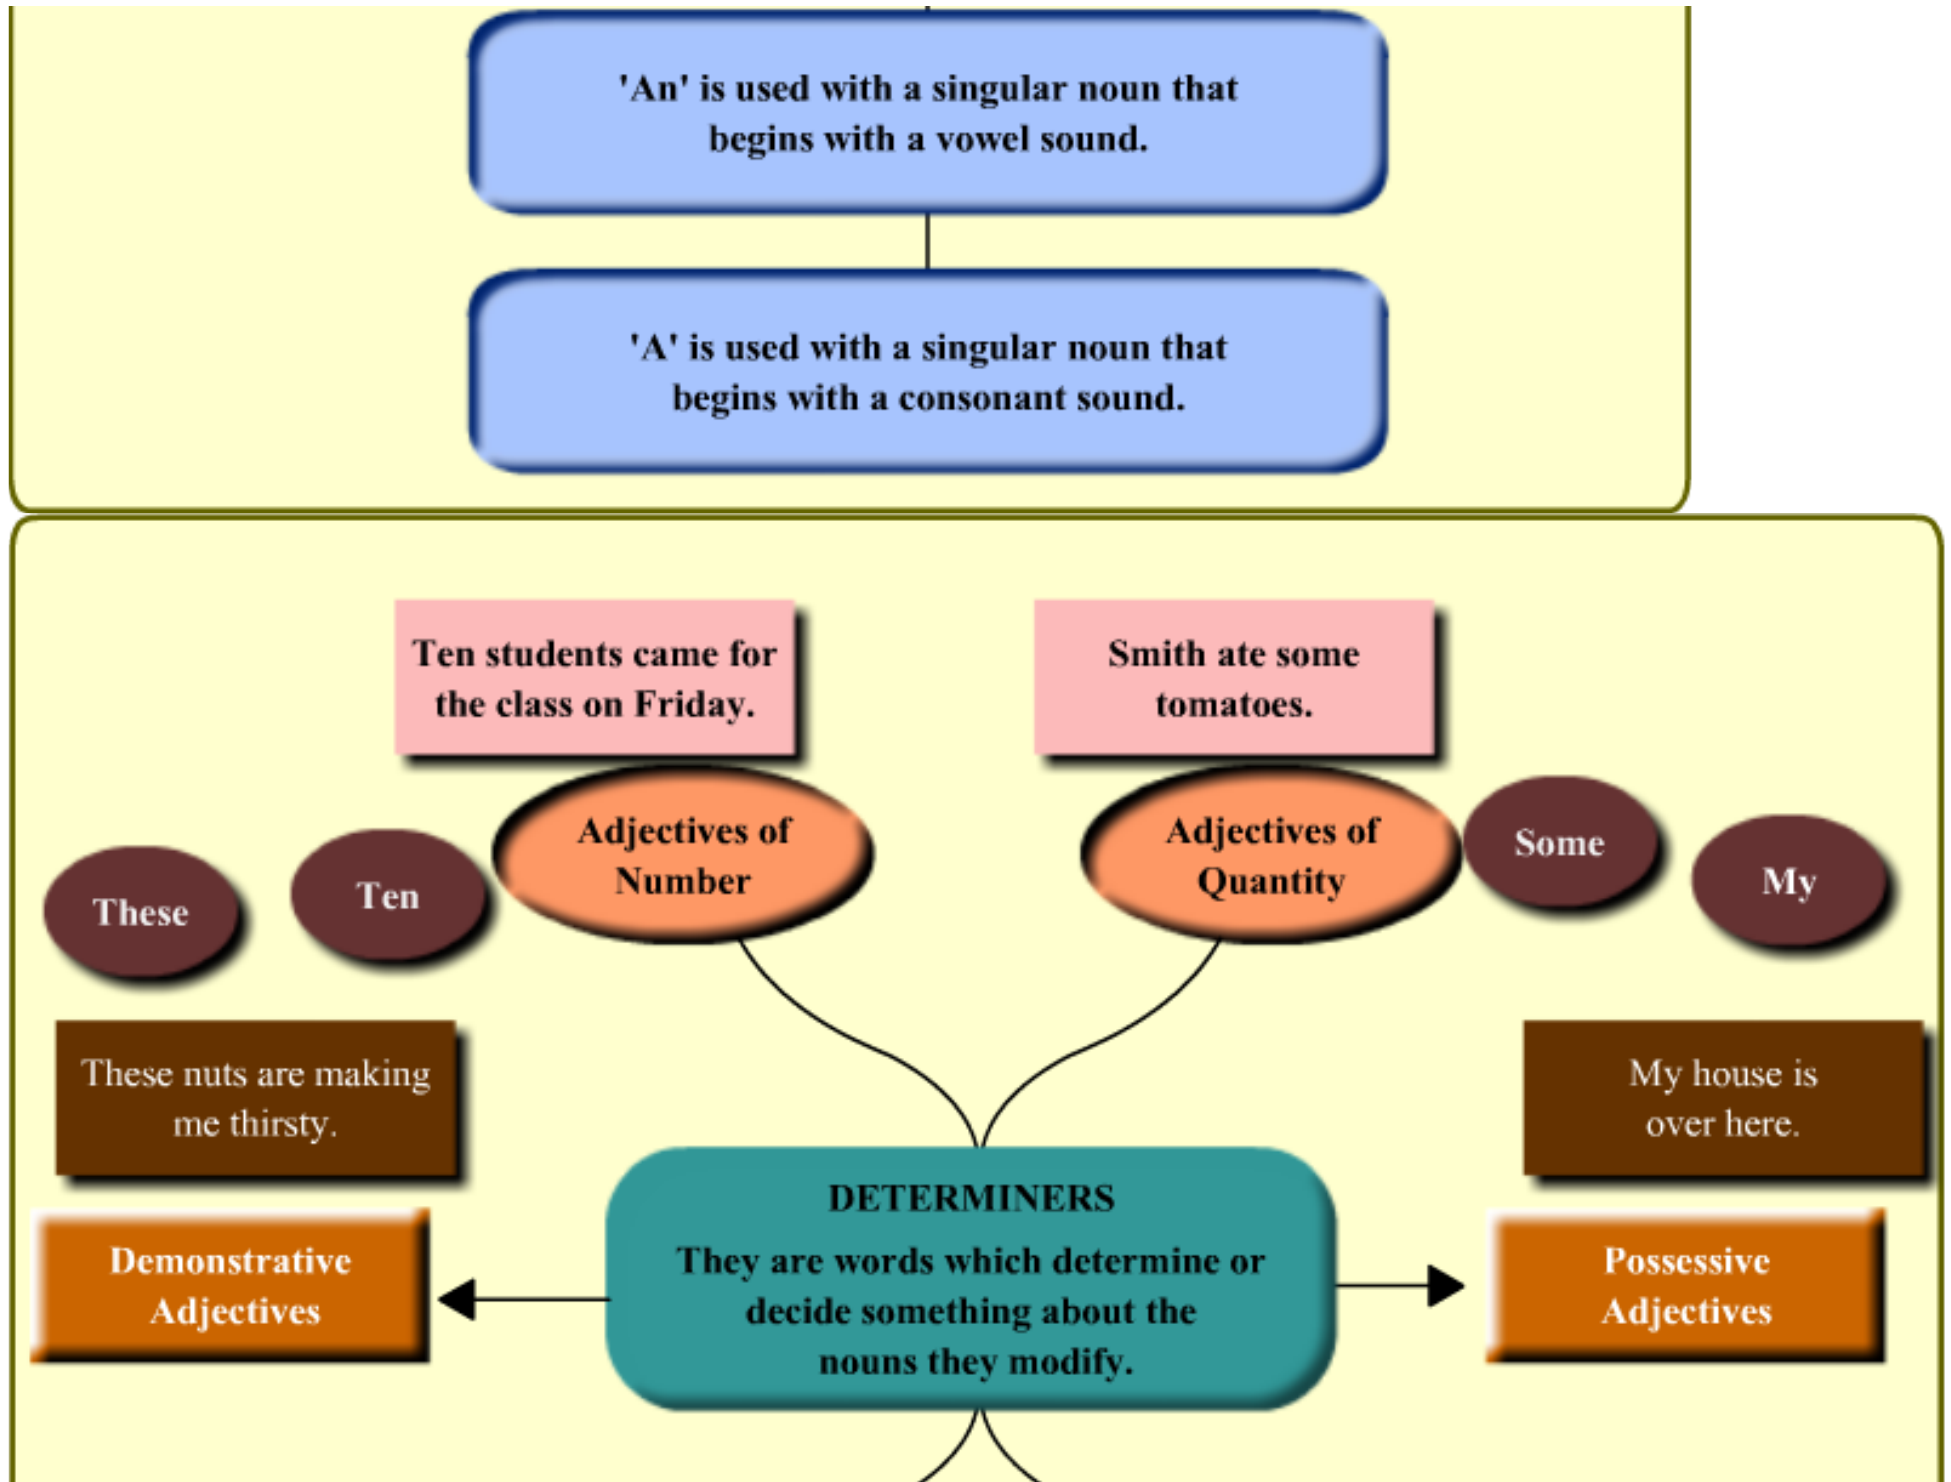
'An' is used with a singular noun that begins with a vowel sound.

'A' is used with a singular noun that begins with a consonant sound.

Ten students came for the class on Friday.

Smith ate some tomatoes.

These

Ten

Adjectives of Number

Adjectives of Quantity

Some

My

These nuts are making me thirsty.

My house is over here.

Demonstrative Adjectives

DETERMINERS
They are words which determine or decide something about the nouns they modify.

Possessive Adjectives